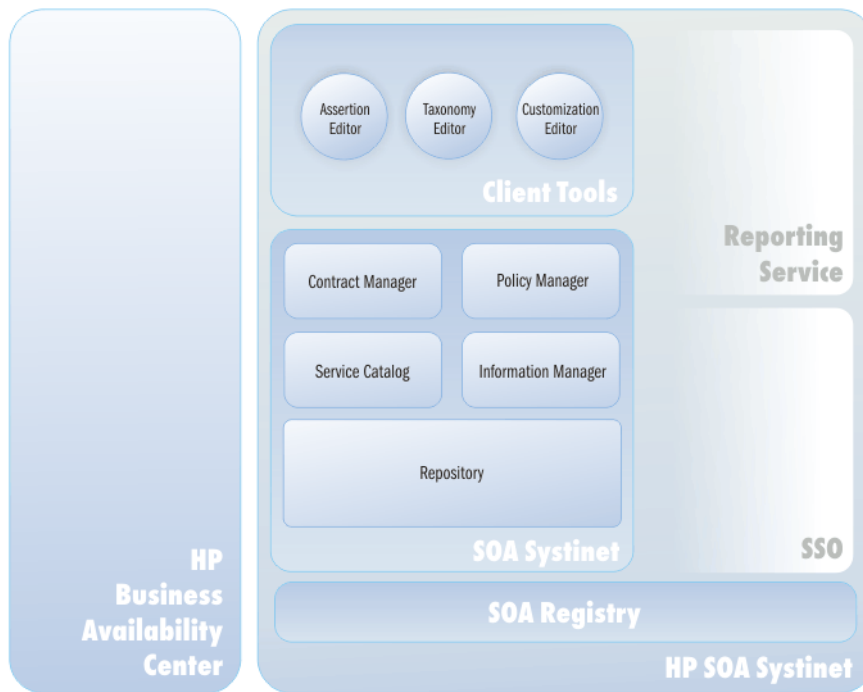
Assertion Editor

Taxonomy Editor

Customization Editor

Client Tools

Reporting Service

Contract Manager

Policy Manager

Service Catalog

Information Manager

Repository

SOA Systinet

SSO

HP Business Availability Center

SOA Registry

HP SOA Systinet